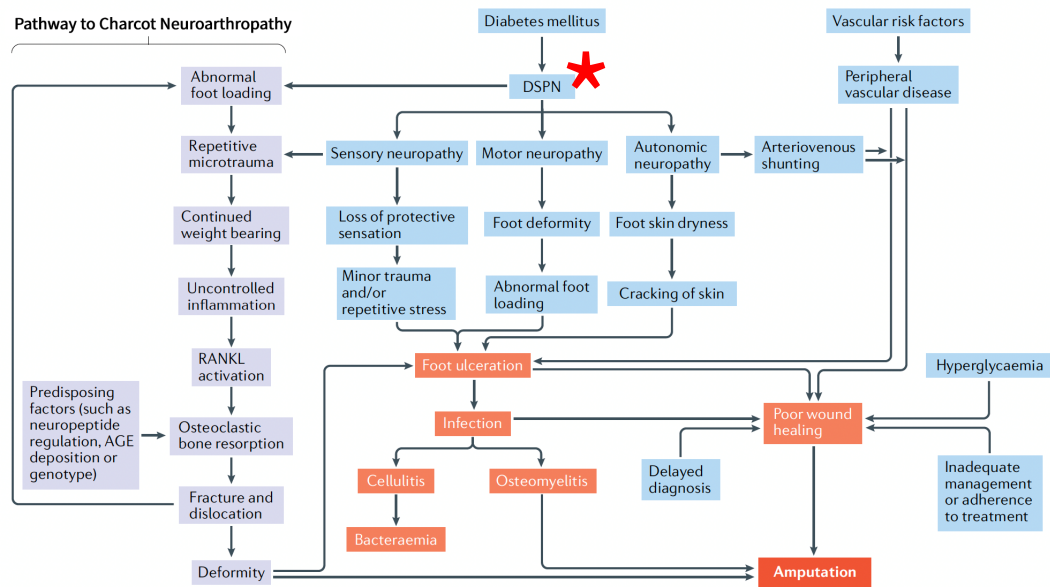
Pathway to Charcot Neuroarthropathy

Diabetes mellitus

Vascular risk factors

Abnormal foot loading

DSPN

Peripheral vascular disease

Repetitive microtrauma

Sensory neuropathy

Motor neuropathy

Autonomic neuropathy

Arteriovenous shunting

Continued weight bearing

Loss of protective sensation

Foot deformity

Foot skin dryness

Uncontrolled inflammation

Minor trauma and/or repetitive stress

Abnormal foot loading

Cracking of skin

RANKL activation

Foot ulceration

Hyperglycaemia

Predisposing factors (such as neuropeptide regulation, AGE deposition or genotype)

Osteoclastic bone resorption

Infection

Poor wound healing

Cellulitis

Osteomyelitis

Delayed diagnosis

Inadequate management or adherence to treatment

Fracture and dislocation

Bacteraemia

Deformity

Amputation